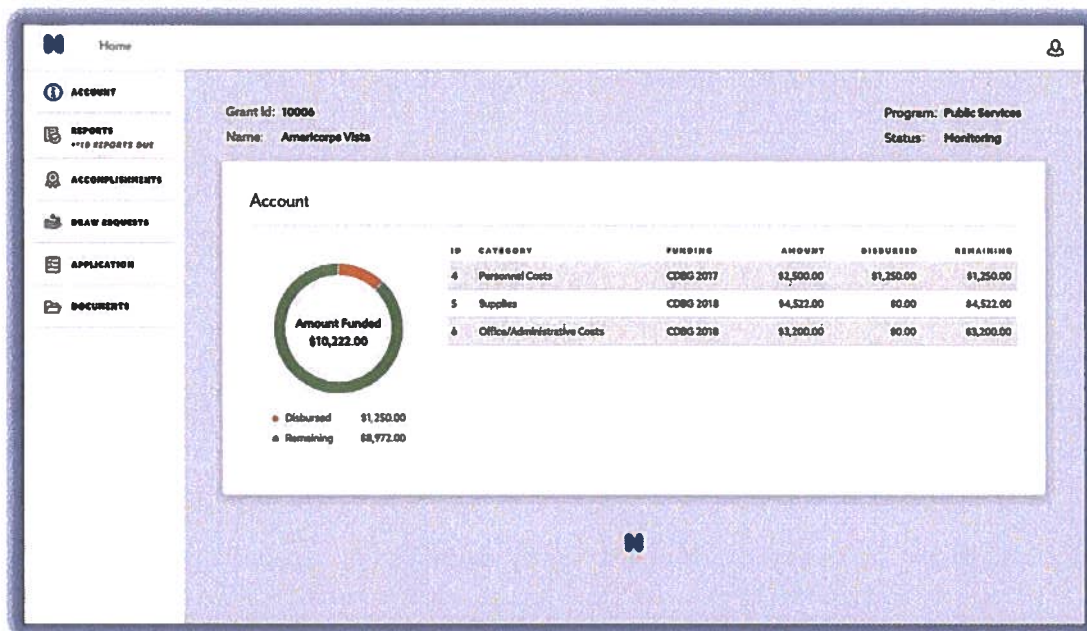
Home

ACCOUNT

REPORTS
**10 REPORTS DUE

ACCOMPLISHMENTS

DRAW REQUESTS

APPLICATION

DOCUMENTS

Grant Id: 10006
Name: Americorps Vista

Program: Public Services
Status: Monitoring

Account

Amount Funded
$10,222.00

Disbursed $1,250.00
Remaining $8,972.00

| ID | CATEGORY | FUNDING | AMOUNT | DISBURSED | REMAINING |
|---|---|---|---|---|---|
| 4 | Personnel Costs | CDBG 2017 | $2,500.00 | $1,250.00 | $1,250.00 |
| 5 | Supplies | CDBG 2018 | $4,522.00 | $0.00 | $4,522.00 |
| 6 | Office/Administrative Costs | CDBG 2018 | $3,200.00 | $0.00 | $3,200.00 |